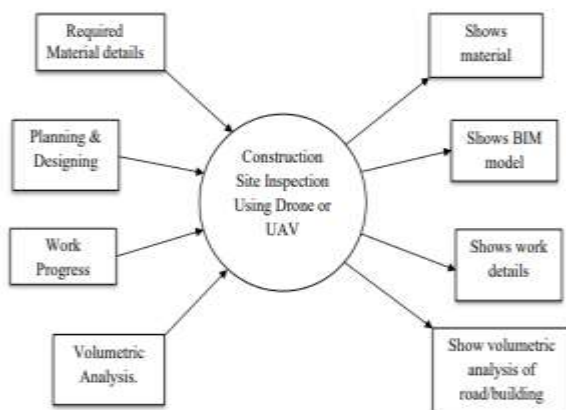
Required Material details

Planning & Designing

Work Progress

Volumetric Analysis.

Construction Site Inspection Using Drone or UAV

Shows material

Shows BIM model

Shows work details

Show volumetric analysis of road/building